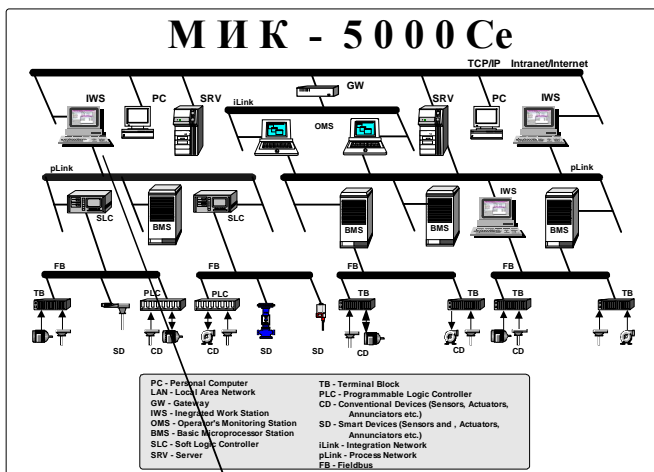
М И К - 5 0 0 0 Ce

TCP/IP Intranet/Internet

GW

IWS PC SRV iLink SRV PC IWS

OMS

pLink pLink

SLC BMS SLC IWS

BMS BMS BMS

FB FB FB FB

TB PLC PLC TB TB TB TB

SD CD CD SD SD CD CD CD

PC - Personal Computer
LAN - Local Area Network
GW - Gateway
IWS - Inegrated Work Station
OMS - Operator's Monitoring Station
BMS - Basic Microprocessor Station
SLC - Soft Logic Controller
SRV - Server

TB - Terminal Block
PLC - Programmable Logic Controller
CD - Conventional Devices (Sensors, Actuators, Annunciators etc.)
SD - Smart Devices (Sensors and , Actuators, Annunciators etc.)
iLink - Integration Network
pLink - Process Network
FB - Fieldbus